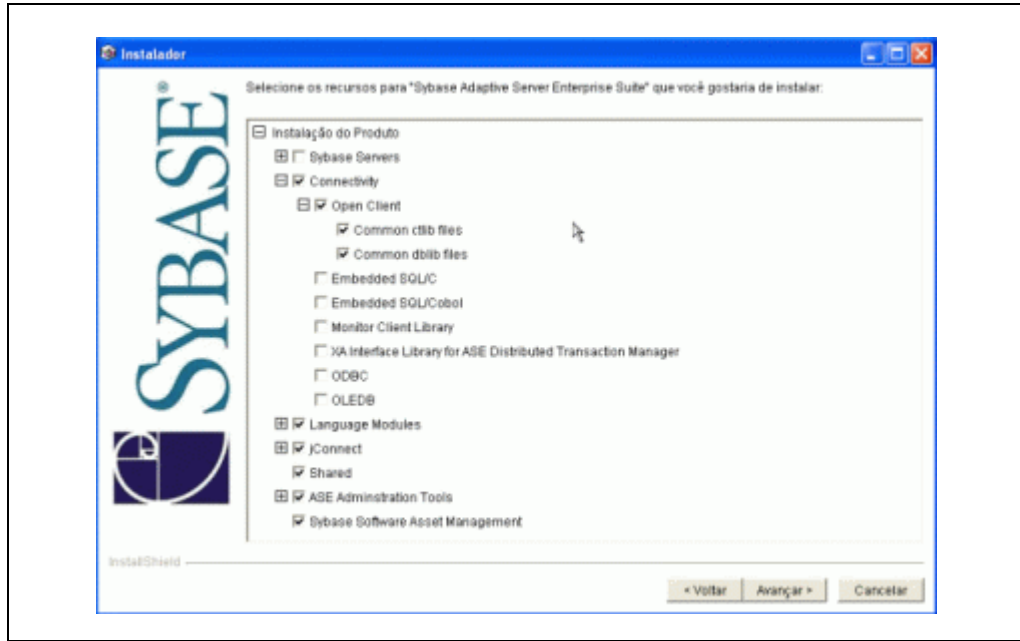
Instalador

SYBASE®

Selecione os recursos para "Sybase Adaptive Server Enterprise Suite" que você gostaria de instalar:

Instalação do Produto
Sybase Servers
Connectivity
Open Client
Common ctlib files
Common dblib files
Embedded SQL/C
Embedded SQL/Cobol
Monitor Client Library
XA Interface Library for ASE Distributed Transaction Manager
ODBC
OLEDB
Language Modules
jConnect
Shared
ASE Adminstration Tools
Sybase Software Asset Management

InstallShield

< Voltar | Avançar > | Cancelar